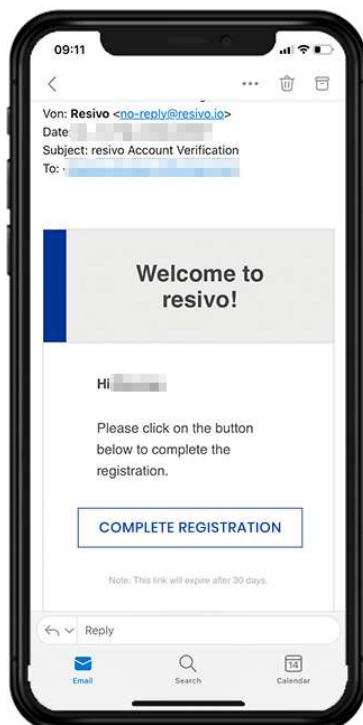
09:11

<

Von: Resivo <no-reply@resivo.io>
Date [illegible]
Subject: resivo Account Verification
To: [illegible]

Welcome to resivo!

Hi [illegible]

Please click on the button below to complete the registration.

COMPLETE REGISTRATION

Note: This link will expire after 30 days.

Reply

Email
Search
14
Calendar